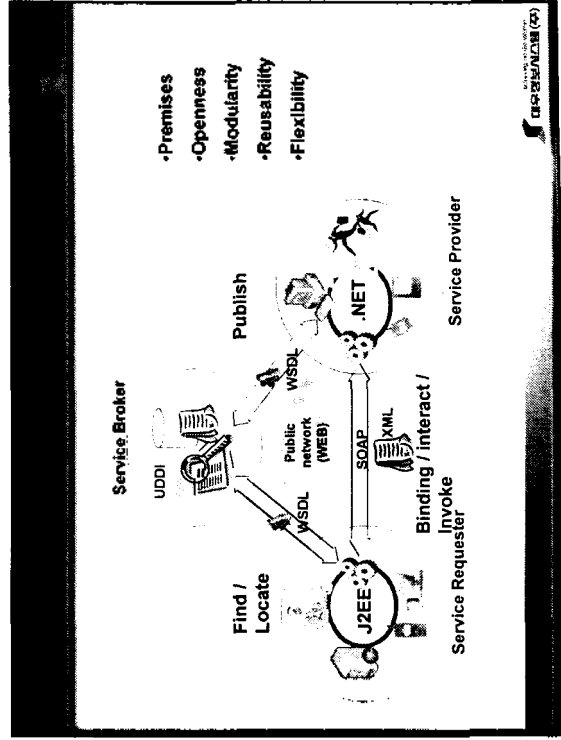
Service Broker

UDDI

Find / Locate

WSDL

Public network (WEB)

WSDL

Publish

J2EE

SOAP

XML

.NET

Binding / interact / Invoke

Service Requester

Service Provider

•Premises
•Openness
•Modularity
•Reusability
•Flexibility

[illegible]